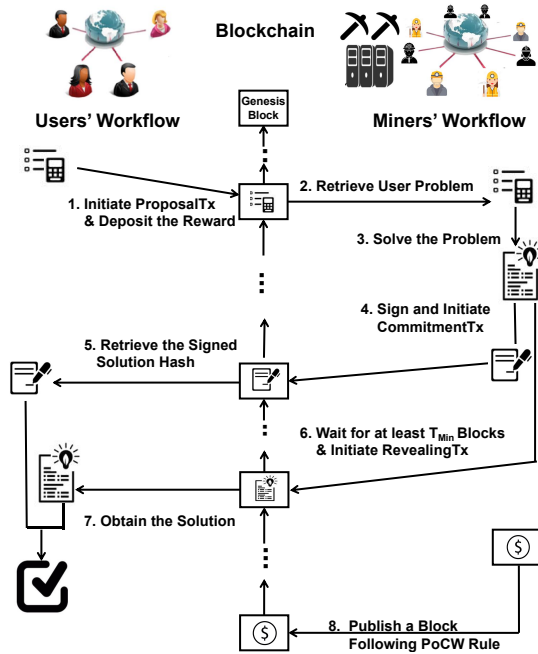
Blockchain

Users' Workflow

Genesis Block

Miners' Workflow

1. Initiate ProposalTx & Deposit the Reward

2. Retrieve User Problem

3. Solve the Problem

4. Sign and Initiate CommitmentTx

5. Retrieve the Signed Solution Hash

6. Wait for at least $T_{Min}$ Blocks & Initiate RevealingTx

7. Obtain the Solution

8. Publish a Block Following PoCW Rule

$

$